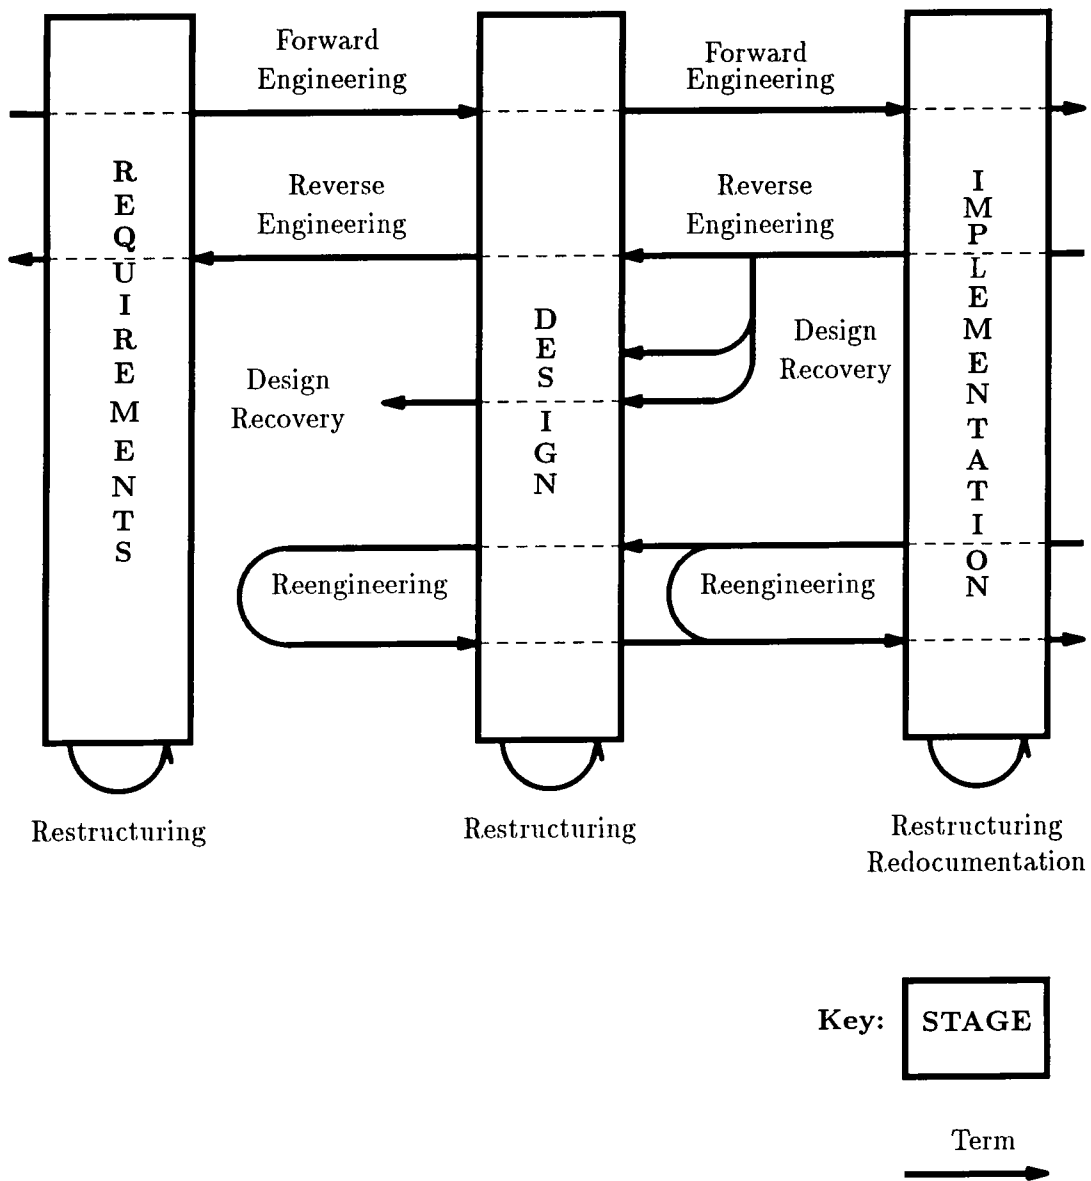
Forward Engineering

Forward Engineering

REQUIREMENTS

Reverse Engineering

Reverse Engineering

IMPLEMENTATION

DESIGN

Design Recovery

Design Recovery

Reengineering

Reengineering

Restructuring

Restructuring

Restructuring Redocumentation

Key: STAGE

Term